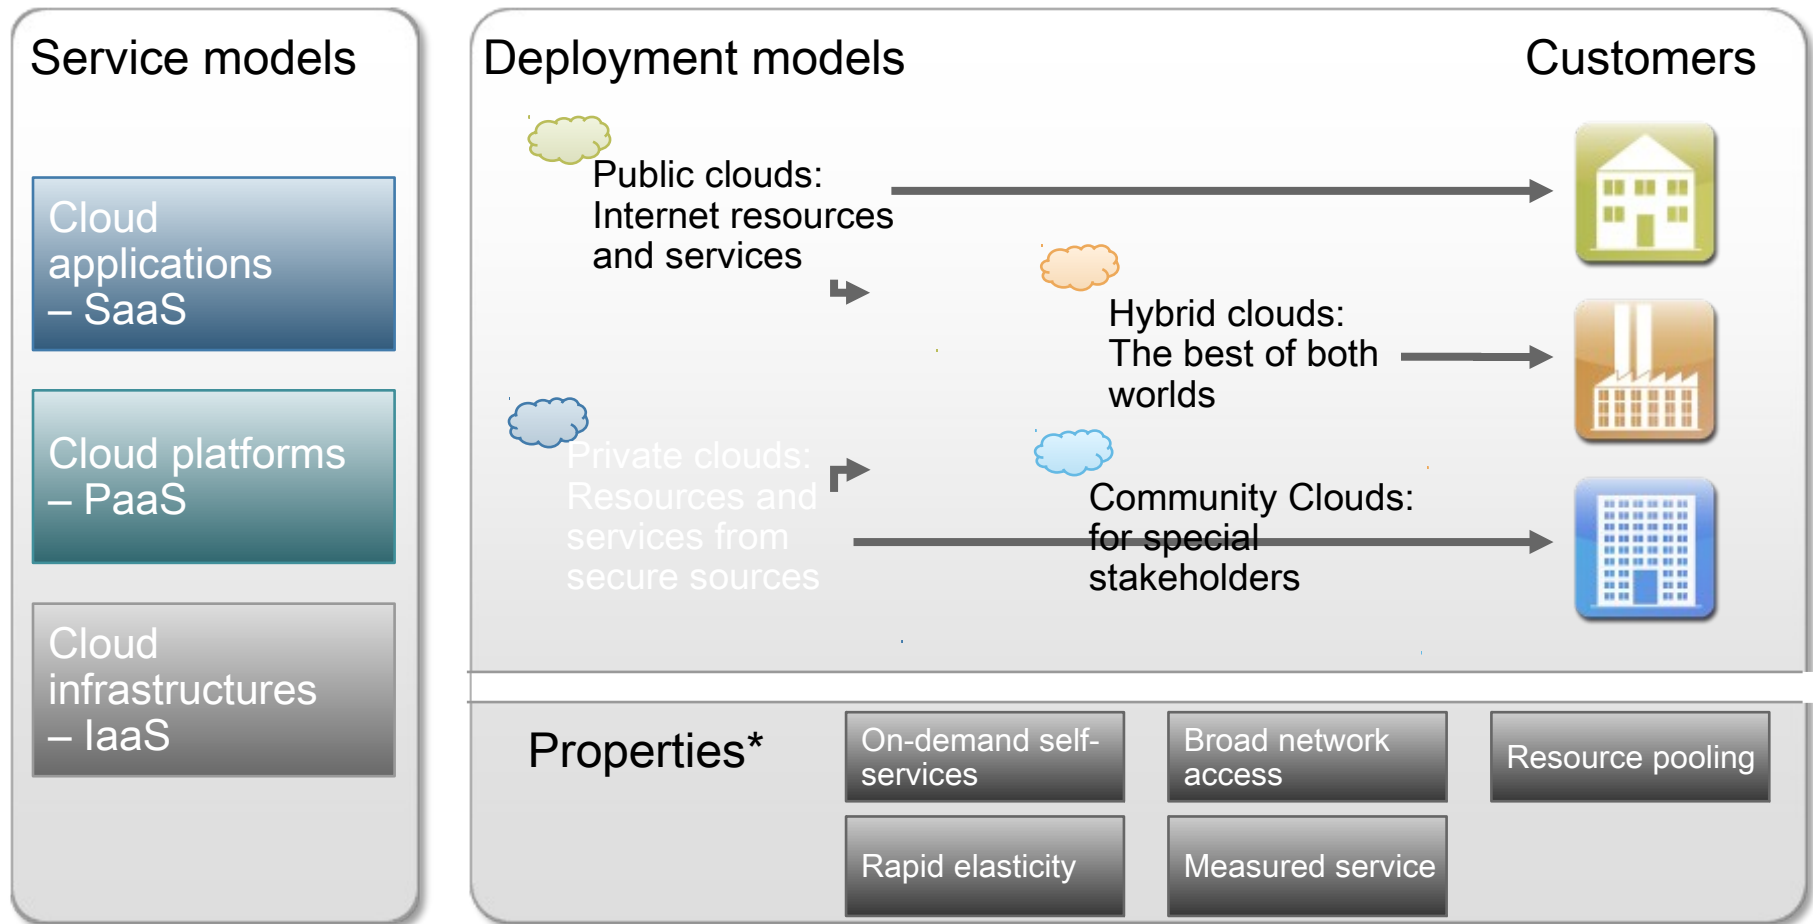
Service models

Cloud applications – SaaS

Cloud platforms – PaaS

Cloud infrastructures – IaaS

Deployment models

Customers

Public clouds: Internet resources and services

Hybrid clouds: The best of both worlds

Private clouds: Resources and services from secure sources

Community Clouds: for special stakeholders

Properties*

On-demand self-services

Broad network access

Resource pooling

Rapid elasticity

Measured service